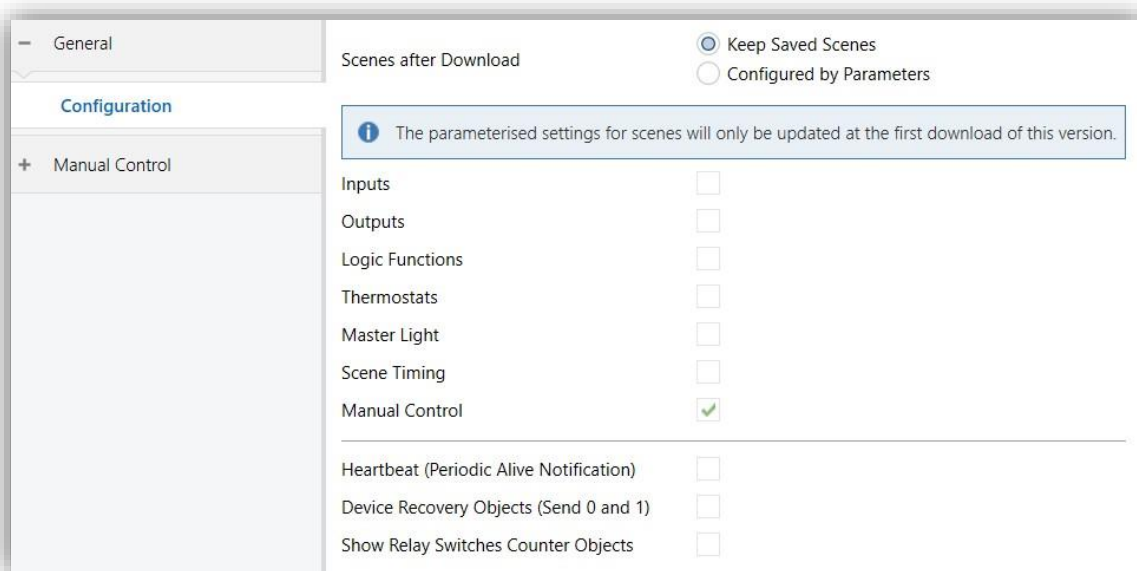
− General

Configuration

+ Manual Control

Scenes after Download

Keep Saved Scenes

Configured by Parameters

The parameterised settings for scenes will only be updated at the first download of this version.

Inputs

Outputs

Logic Functions

Thermostats

Master Light

Scene Timing

Manual Control

Heartbeat (Periodic Alive Notification)

Device Recovery Objects (Send 0 and 1)

Show Relay Switches Counter Objects